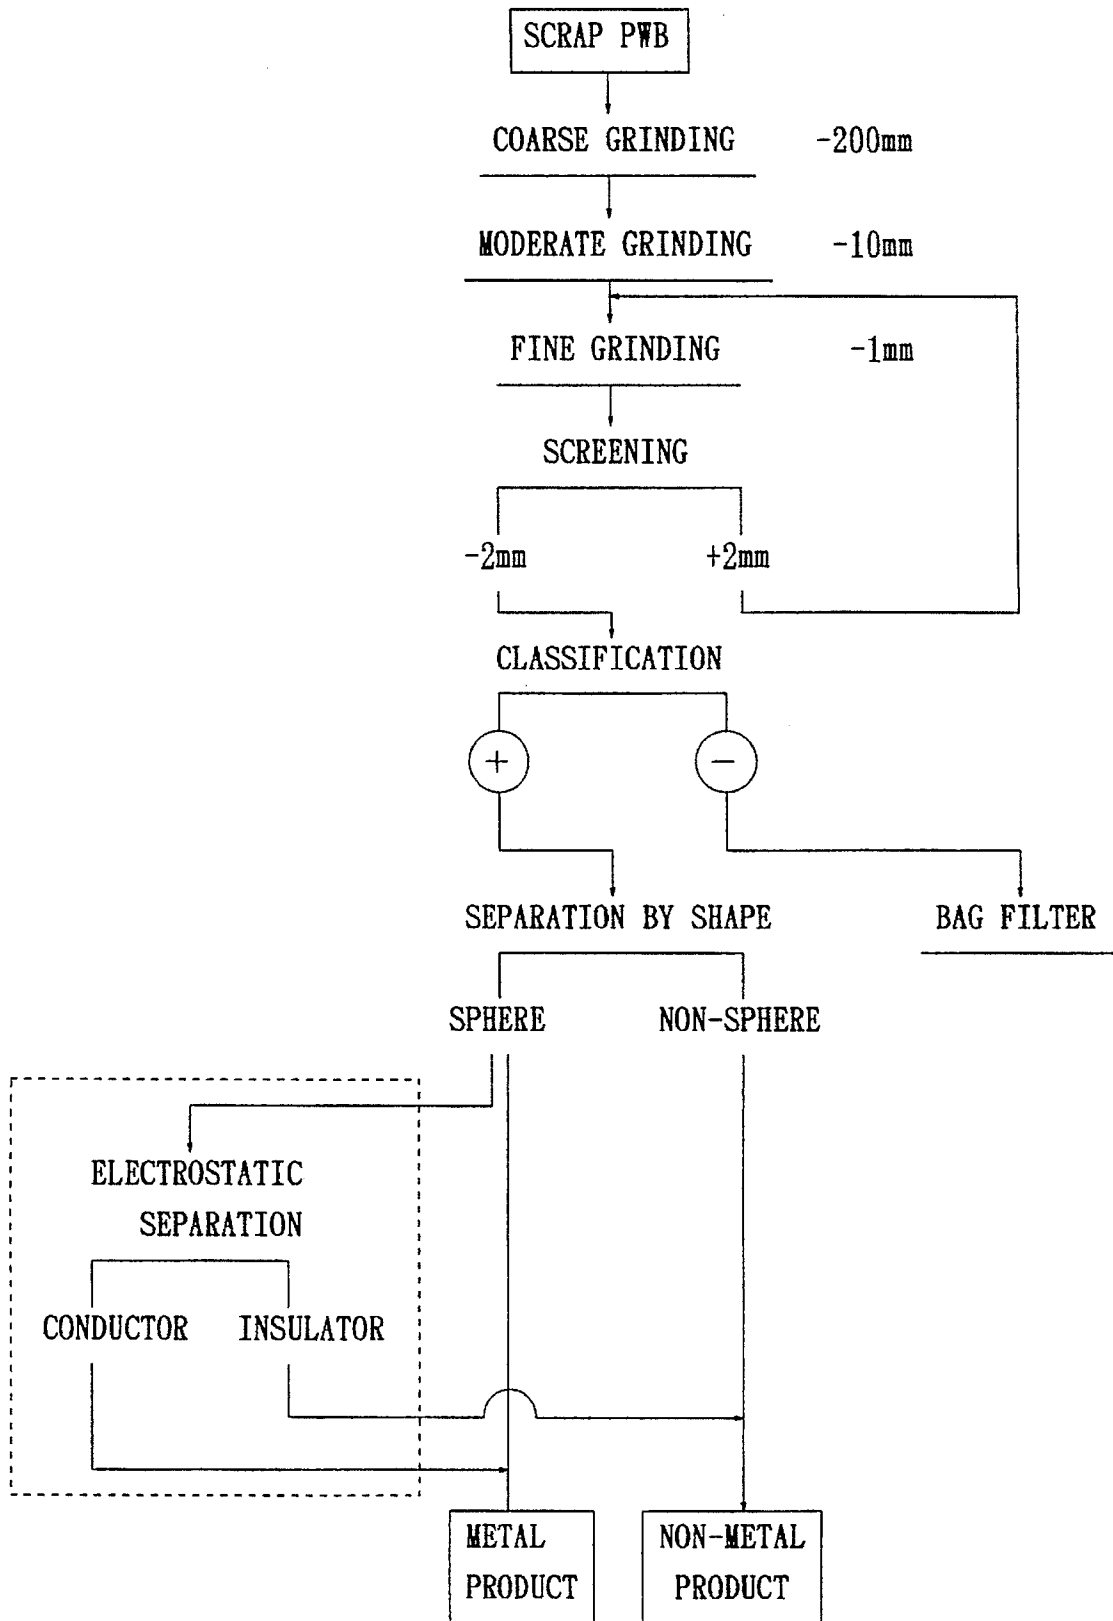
SCRAP PWB

COARSE GRINDING -200mm

MODERATE GRINDING -10mm

FINE GRINDING -1mm

SCREENING

-2mm +2mm

CLASSIFICATION

+ −

SEPARATION BY SHAPE

BAG FILTER

SPHERE NON-SPHERE

ELECTROSTATIC SEPARATION

CONDUCTOR INSULATOR

METAL PRODUCT

NON-METAL PRODUCT